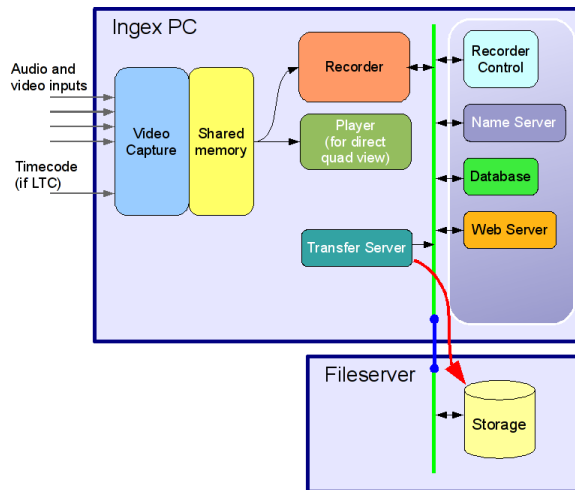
Ingex PC

Audio and video inputs

Timecode (if LTC)

Video Capture

Shared memory

Recorder

Player (for direct quad view)

Transfer Server

Recorder Control

Name Server

Database

Web Server

Fileserver

Storage